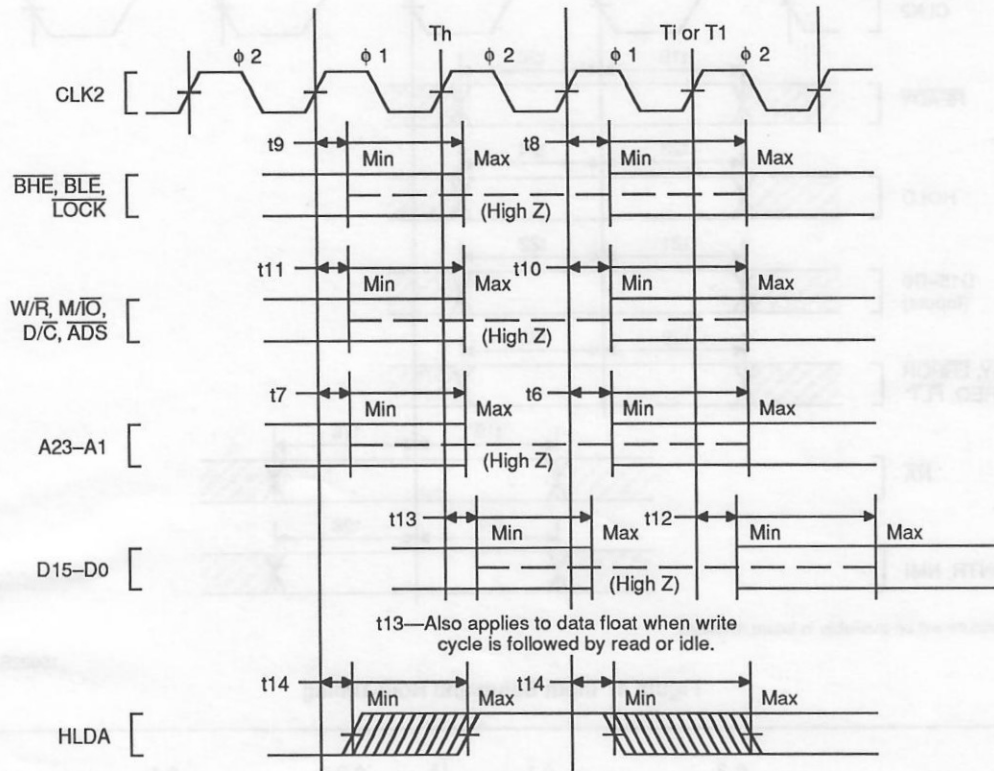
Th

Ti or T1

$\phi$ 2 $\phi$ 1 $\phi$ 2 $\phi$ 1 $\phi$ 2

CLK2

t9 Min Max t8 Min Max

$\overline{BHE}$, $\overline{BLE}$, $\overline{LOCK}$

(High Z)

t11 Min Max t10 Min Max

W/$\overline{R}$, M/$\overline{IO}$, D/$\overline{C}$, $\overline{ADS}$

(High Z)

t7 Min Max t6 Min Max

A23–A1

(High Z)

t13 Min Max t12 Min Max

D15–D0

(High Z)

t13—Also applies to data float when write cycle is followed by read or idle.

t14 Min Max t14 Min Max

HLDA